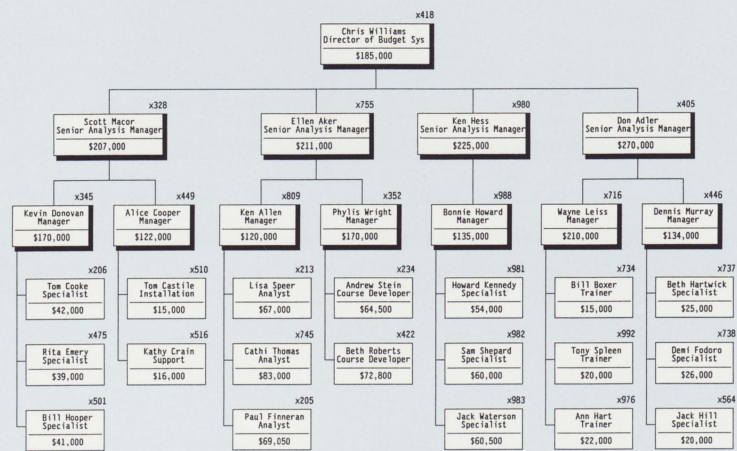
x418
Chris Williams
Director of Budget Sys
$185,000

x328
Scott Macor
Senior Analysis Manager
$207,000

x345
Kevin Donovan
Manager
$170,000

x206
Tom Cooke
Specialist
$42,000

x475
Rita Emery
Specialist
$39,000

x501
Bill Hooper
Specialist
$41,000

x449
Alice Cooper
Manager
$122,000

x510
Tom Castile
Installation
$15,000

x516
Kathy Crain
Support
$16,000

x755
Ellen Aker
Senior Analysis Manager
$211,000

x809
Ken Allen
Manager
$120,000

x213
Lisa Speer
Analyst
$67,000

x745
Cathi Thomas
Analyst
$83,000

x205
Paul Finneran
Analyst
$69,050

x352
Phylis Wright
Manager
$170,000

x234
Andrew Stein
Course Developer
$64,500

x422
Beth Roberts
Course Developer
$72,800

x980
Ken Hess
Senior Analysis Manager
$225,000

x988
Bonnie Howard
Manager
$135,000

x981
Howard Kennedy
Specialist
$54,000

x982
Sam Shepard
Specialist
$60,000

x983
Jack Waterson
Specialist
$60,500

x405
Don Adler
Senior Analysis Manager
$270,000

x716
Wayne Leiss
Manager
$210,000

x734
Bill Boxer
Trainer
$15,000

x992
Tony Spleen
Trainer
$20,000

x976
Ann Hart
Trainer
$22,000

x446
Dennis Murray
Manager
$134,000

x737
Beth Hartwick
Specialist
$25,000

x738
Demi Fodoro
Specialist
$26,000

x564
Jack Hill
Specialist
$20,000